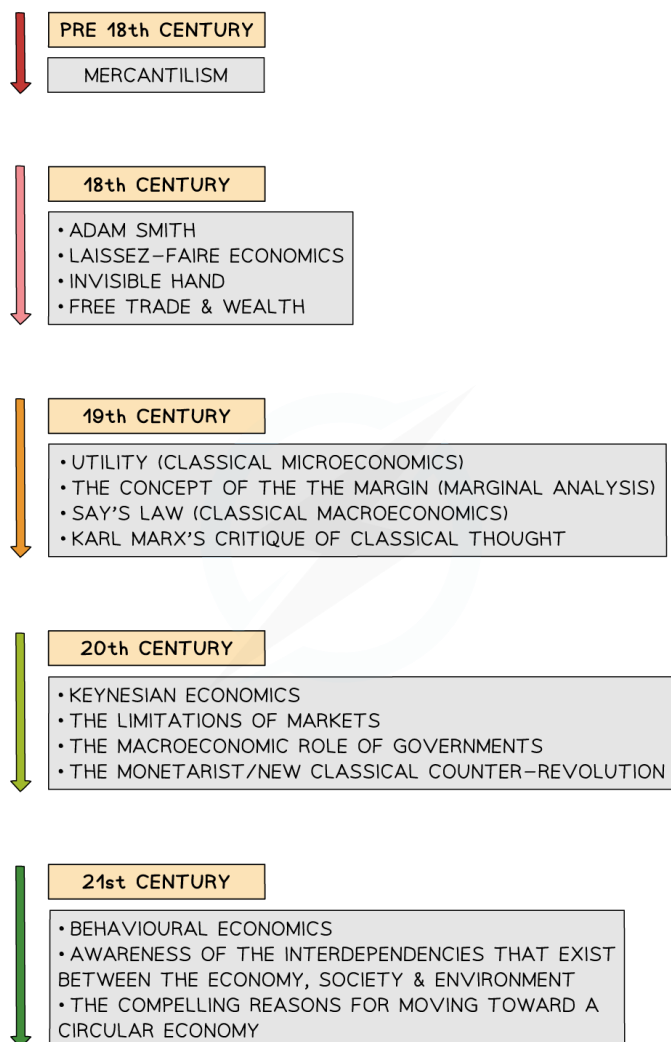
PRE 18th CENTURY

MERCANTILISM

18th CENTURY

• ADAM SMITH
• LAISSEZ-FAIRE ECONOMICS
• INVISIBLE HAND
• FREE TRADE & WEALTH

19th CENTURY

• UTILITY (CLASSICAL MICROECONOMICS)
• THE CONCEPT OF THE THE MARGIN (MARGINAL ANALYSIS)
• SAY'S LAW (CLASSICAL MACROECONOMICS)
• KARL MARX'S CRITIQUE OF CLASSICAL THOUGHT

20th CENTURY

• KEYNESIAN ECONOMICS
• THE LIMITATIONS OF MARKETS
• THE MACROECONOMIC ROLE OF GOVERNMENTS
• THE MONETARIST/NEW CLASSICAL COUNTER-REVOLUTION

21st CENTURY

• BEHAVIOURAL ECONOMICS
• AWARENESS OF THE INTERDEPENDENCIES THAT EXIST BETWEEN THE ECONOMY, SOCIETY & ENVIRONMENT
• THE COMPELLING REASONS FOR MOVING TOWARD A CIRCULAR ECONOMY